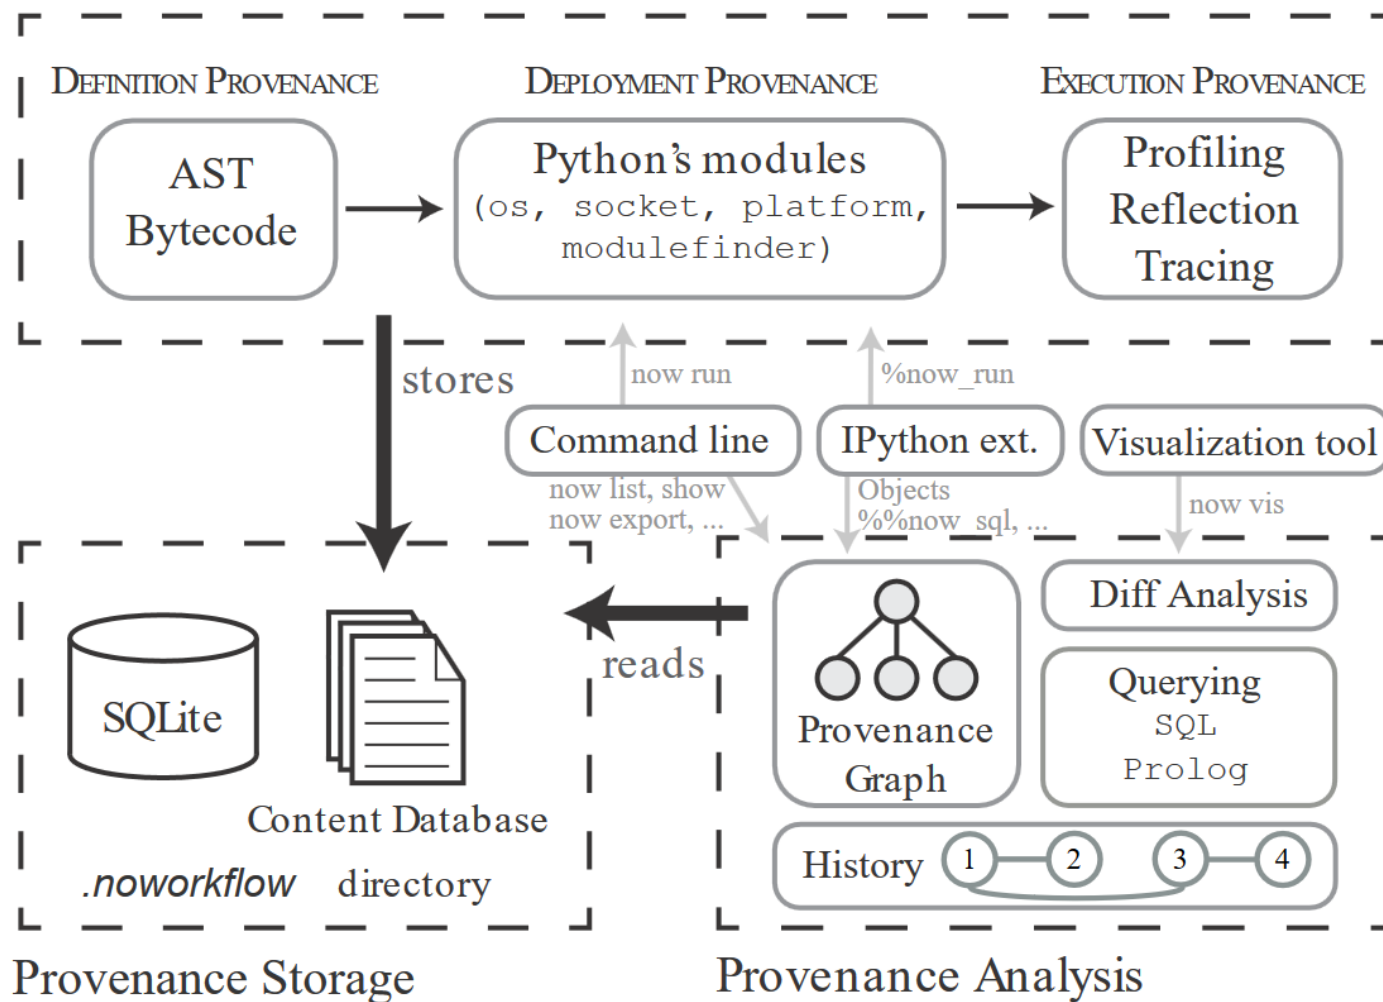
DEFINITION PROVENANCE

AST
Bytecode

DEPLOYMENT PROVENANCE

Python's modules
(os, socket, platform, modulefinder)

EXECUTION PROVENANCE

Profiling
Reflection
Tracing

stores

now run

%now_run

Command line

IPython ext.

Visualization tool

now list, show
now export, ...

Objects
%%now_sql, ...

now vis

Diff Analysis

reads

Provenance
Graph

Querying
SQL
Prolog

SQLite

Content Database

.noworkflow directory

History 1 2 3 4

Provenance Storage

Provenance Analysis